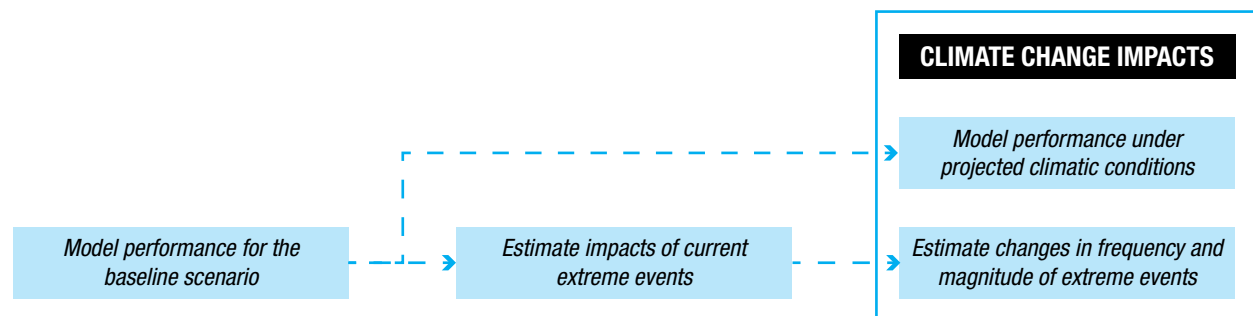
CLIMATE CHANGE IMPACTS

Model performance under projected climatic conditions

Model performance for the baseline scenario

Estimate impacts of current extreme events

Estimate changes in frequency and magnitude of extreme events